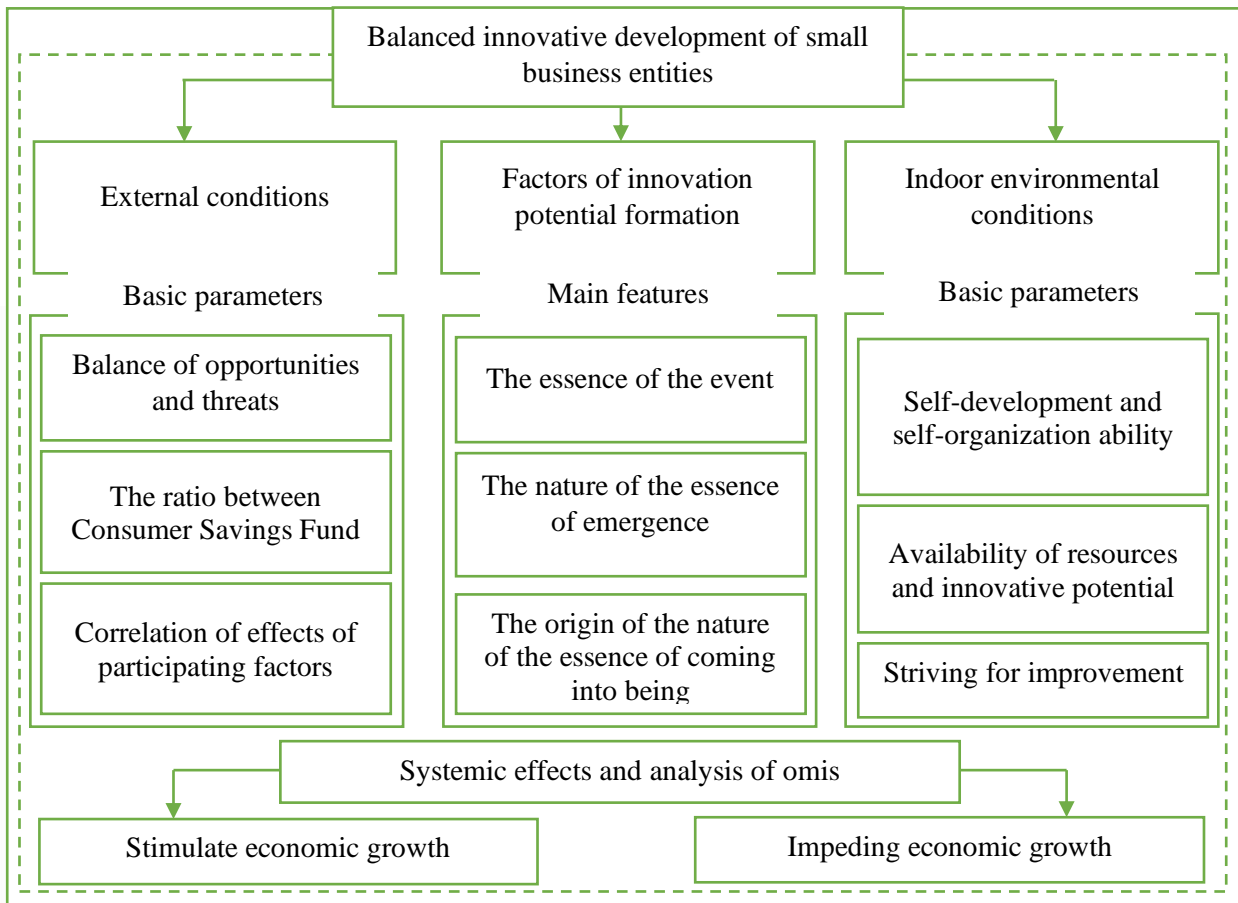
Balanced innovative development of small business entities

External conditions

Basic parameters

Balance of opportunities and threats

The ratio between Consumer Savings Fund

Correlation of effects of participating factors

Factors of innovation potential formation

Main features

The essence of the event

The nature of the essence of emergence

The origin of the nature of the essence of coming into being

Indoor environmental conditions

Basic parameters

Self-development and self-organization ability

Availability of resources and innovative potential

Striving for improvement

Systemic effects and analysis of omis

Stimulate economic growth

Impeding economic growth